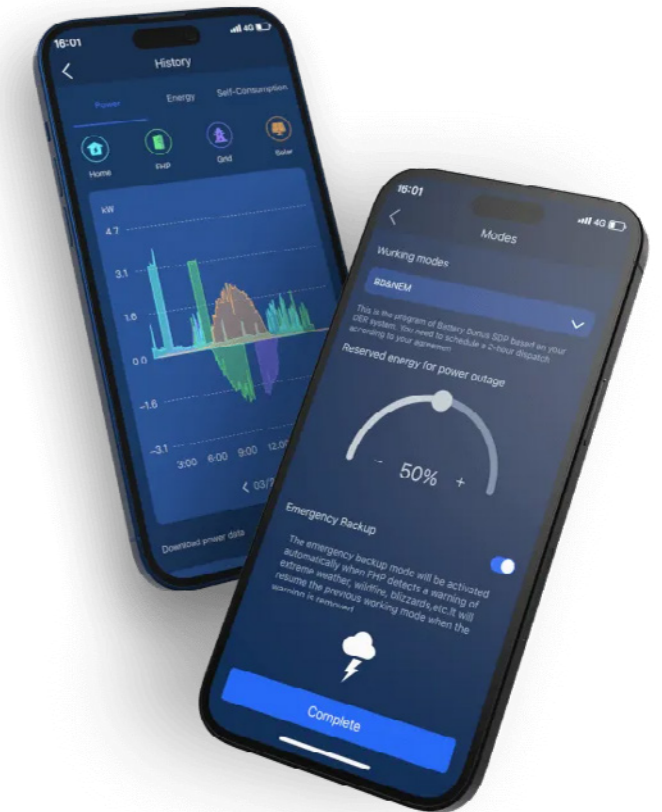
16:01

4G

History

Power

Energy

Self-Consumption

Home

FHP

Grid

Solar

kW

4.7

3.1

1.6

0.0

-1.6

-3.1

3:00

6:00

9:00

12:0

03/

Download power data

16:01

4G

Modes

Working modes

BD&NEM

This is the program of Battery Bonus SDP based on your DER system. You need to schedule a 2-hour dispatch according to your agreement

Reserved energy for power outage

-

50%

+

Emergency Backup

The emergency backup mode will be activated automatically when FHP detects a warning of extreme weather, wildfire, blizzards,etc.It will resume the previous working mode when the warning is removed

Complete